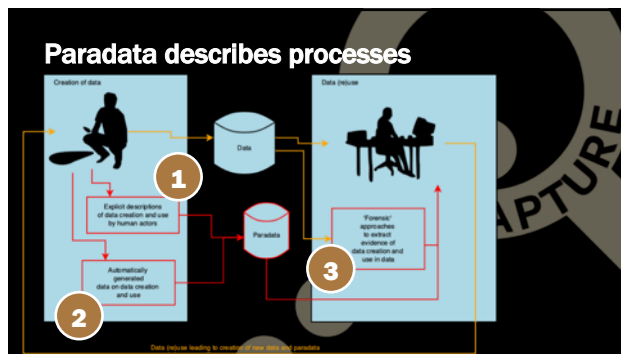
Paradata describes processes

Creation of data

Data (re)use

Data

1

Explicit descriptions of data creation and use by human actors

Paradata

'Forensic' approaches to extract evidence of data creation and use in data

Automatically generated data on data creation and use

3

2

Data (re)use leading to creation of new data and paradata

APTURE